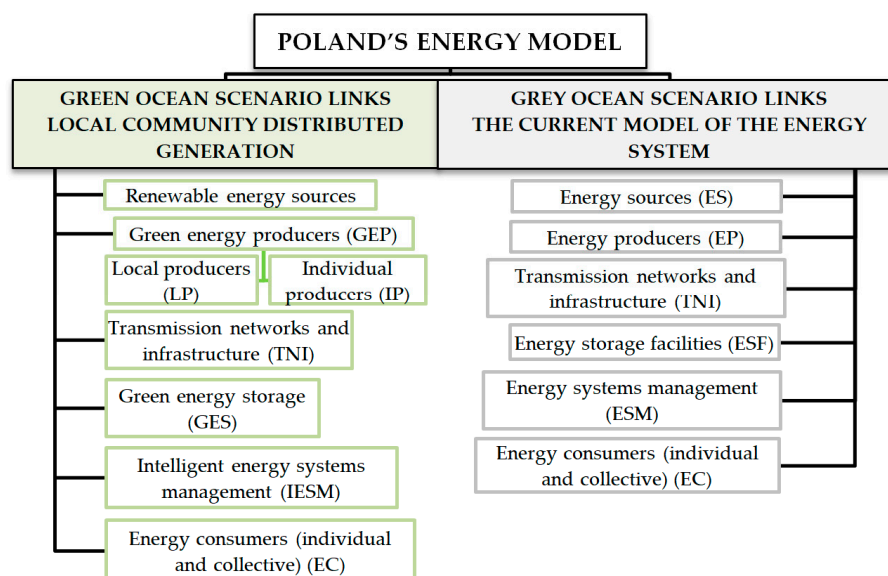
POLAND'S ENERGY MODEL

GREEN OCEAN SCENARIO LINKS LOCAL COMMUNITY DISTRIBUTED GENERATION

Renewable energy sources

Green energy producers (GEP)

Local producers (LP)

Individual producers (IP)

Transmission networks and infrastructure (TNI)

Green energy storage (GES)

Intelligent energy systems management (IESM)

Energy consumers (individual and collective) (EC)

GREY OCEAN SCENARIO LINKS THE CURRENT MODEL OF THE ENERGY SYSTEM

Energy sources (ES)

Energy producers (EP)

Transmission networks and infrastructure (TNI)

Energy storage facilities (ESF)

Energy systems management (ESM)

Energy consumers (individual and collective) (EC)